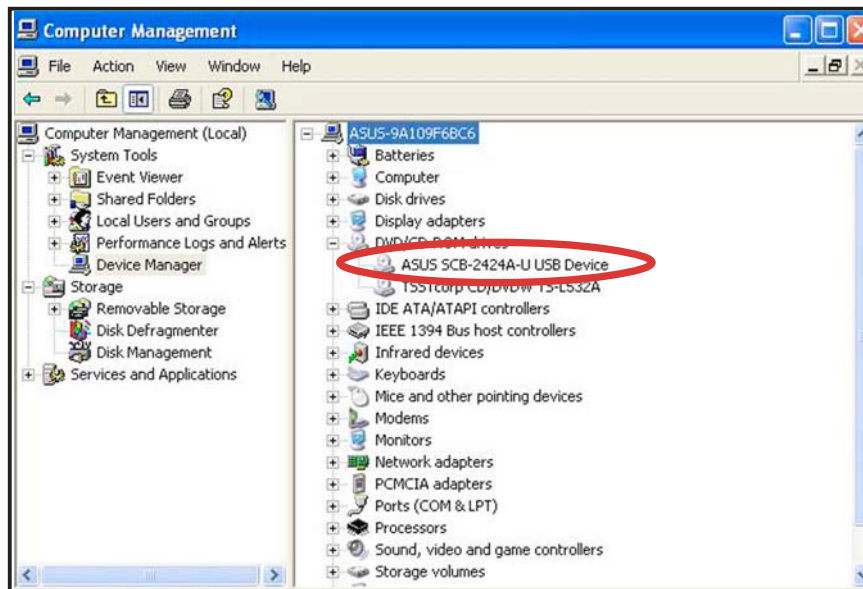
Computer Management

File Action View Window Help

Computer Management (Local)
System Tools
Event Viewer
Shared Folders
Local Users and Groups
Performance Logs and Alerts
Device Manager
Storage
Removable Storage
Disk Defragmenter
Disk Management
Services and Applications

ASUS-9A109F6BC6
Batteries
Computer
Disk drives
Display adapters
DVD/CD-ROM drives
ASUS SCB-2424A-U USB Device
TSSTcorp CD/DVDW TS-L532A
IDE ATA/ATAPI controllers
IEEE 1394 Bus host controllers
Infrared devices
Keyboards
Mice and other pointing devices
Modems
Monitors
Network adapters
PCMCIA adapters
Ports (COM & LPT)
Processors
Sound, video and game controllers
Storage volumes